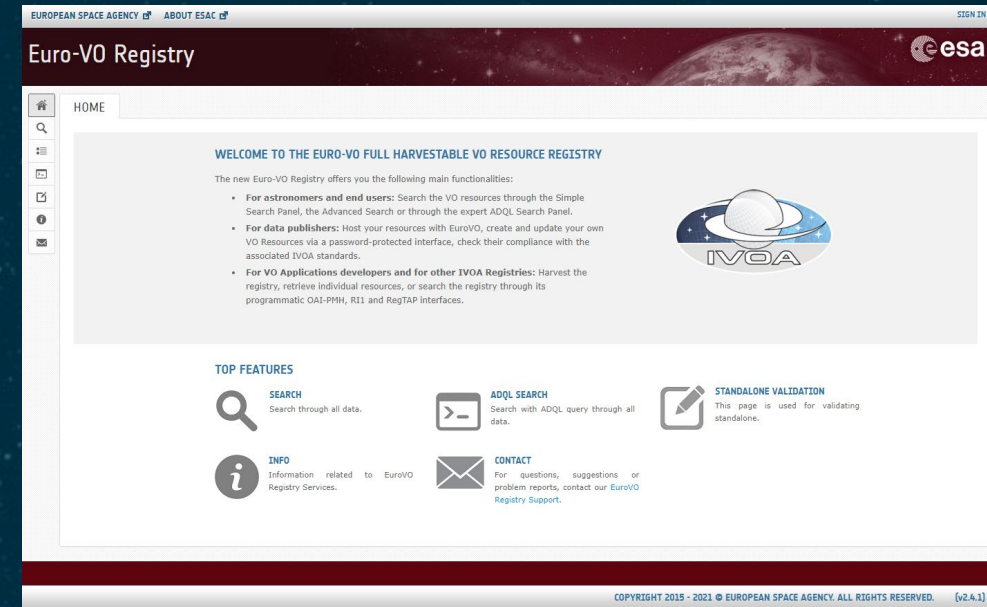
EUROPEAN SPACE AGENCY ABOUT ESAC

SIGN IN

Euro-VO Registry

esa

HOME

WELCOME TO THE EURO-VO FULL HARVESTABLE VO RESOURCE REGISTRY

The new Euro-VO Registry offers you the following main functionalities:

- **For astronomers and end users:** Search the VO resources through the Simple Search Panel, the Advanced Search or through the expert ADQL Search Panel.
- **For data publishers:** Host your resources with EuroVO, create and update your own VO Resources via a password-protected interface, check their compliance with the associated IVOA standards.
- **For VO Applications developers and for other IVOA Registries:** Harvest the registry, retrieve individual resources, or search the registry through its programmatic OAI-PMH, RI1 and RegTAP interfaces.

IVOA

TOP FEATURES

SEARCH
Search through all data.

ADQL SEARCH
Search with ADQL query through all data.

STANDALONE VALIDATION
This page is used for validating standalone.

INFO
Information related to EuroVO Registry Services.

CONTACT
For questions, suggestions or problem reports, contact our EuroVO Registry Support.

COPYRIGHT 2015 - 2021 © EUROPEAN SPACE AGENCY. ALL RIGHTS RESERVED. (v2.4.1)